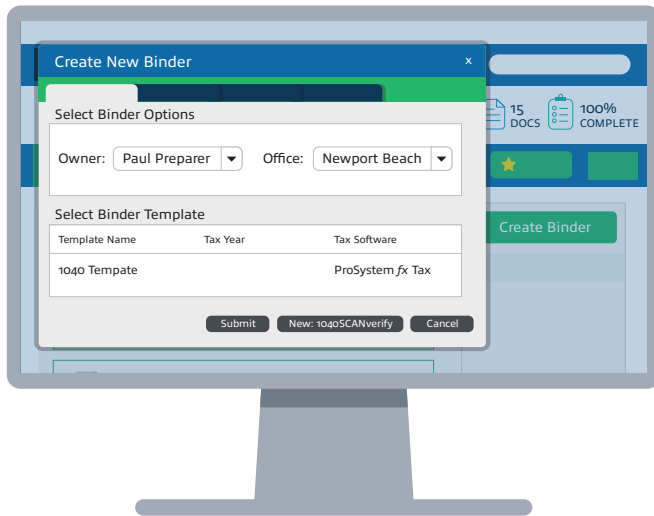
Create New Binder

×

Select Binder Options

Owner: Paul Preparer

Office: Newport Beach

Select Binder Template

| Template Name | Tax Year | Tax Software |
|---|---|---|
| 1040 Tempate | | ProSystem *fx* Tax |

Submit

New: 1040SCANverify

Cancel

15 DOCS

100% COMPLETE

Create Binder